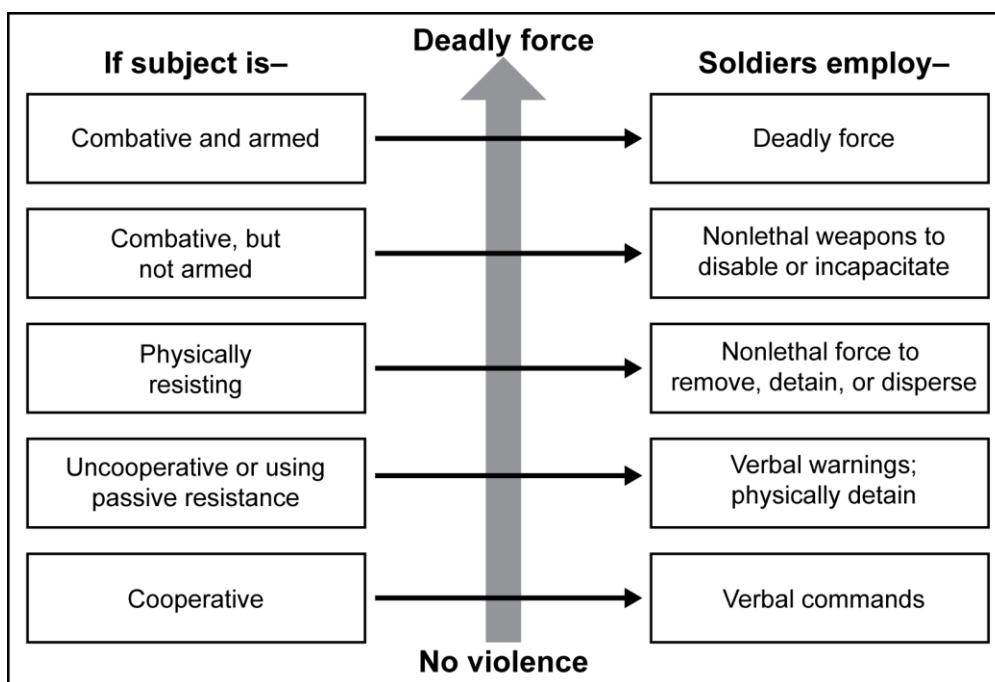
If subject is–

Deadly force

Soldiers employ–

Combative and armed

Deadly force

Combative, but not armed

Nonlethal weapons to disable or incapacitate

Physically resisting

Nonlethal force to remove, detain, or disperse

Uncooperative or using passive resistance

Verbal warnings; physically detain

Cooperative

Verbal commands

No violence